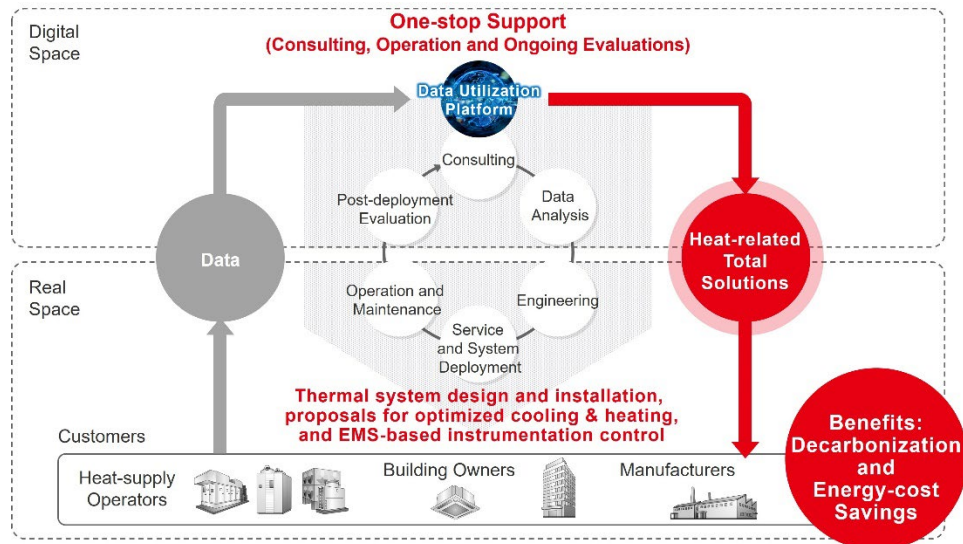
Digital Space

One-stop Support
(Consulting, Operation and Ongoing Evaluations)

Data Utilization Platform

Consulting

Data Analysis

Engineering

Service and System Deployment

Operation and Maintenance

Post-deployment Evaluation

Data

Heat-related Total Solutions

Real Space

Thermal system design and installation, proposals for optimized cooling & heating, and EMS-based instrumentation control

Customers

Heat-supply Operators

Building Owners

Manufacturers

Benefits: Decarbonization and Energy-cost Savings